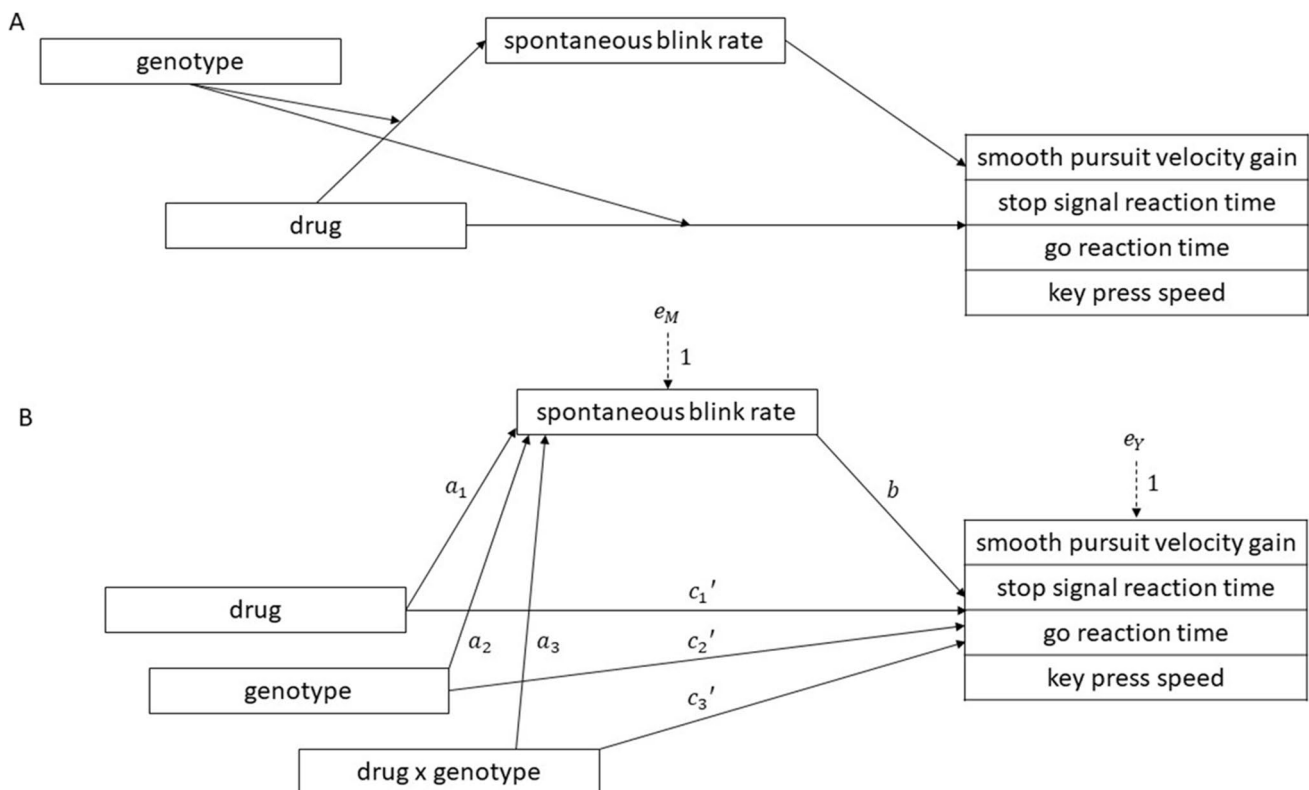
A

genotype

spontaneous blink rate

drug

smooth pursuit velocity gain

stop signal reaction time

go reaction time

key press speed

$e_M$

1

B

spontaneous blink rate

$e_Y$

1

$a_1$

$b$

smooth pursuit velocity gain

stop signal reaction time

go reaction time

key press speed

drug

$c_1{}'$

$a_2$

$a_3$

$c_2{}'$

genotype

$c_3{}'$

drug x genotype